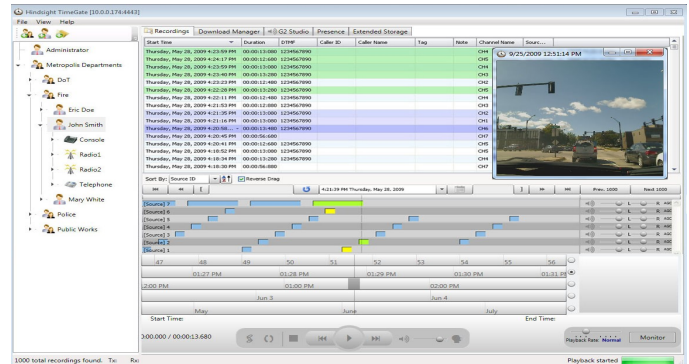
Hindsight TimeGate [10.0.0.174:4443]

File View Help

Administrator
Metropolis Departments
DoT
Fire
Eric Doe
John Smith
Console
Radio1
Radio2
Telephone
Mary White
Police
Public Works

Recordings | Download Manager | G2 Studio | Presence | Extended Storage

| Start Time | Duration | DTMF | Caller ID | Caller Name | Tag | Note | Channel Name | Sourc... |
|---|---|---|---|---|---|---|---|---|
| Thursday, May 28, 2009 4:23:59 PM | 00:00:13.880 | 1234567890 | | | | | CH4 | |
| Thursday, May 28, 2009 4:24:17 PM | 00:00:12.680 | 1234567890 | | | | | CH5 | |
| Thursday, May 28, 2009 4:23:59 PM | 00:00:13.000 | 1234567890 | | | | | CH4 | |
| Thursday, May 28, 2009 4:23:48 PM | 00:00:13.480 | 1234567890 | | | | | CH3 | |
| Thursday, May 28, 2009 4:23:23 PM | 00:00:13.480 | 1234567890 | | | | | CH2 | |
| Thursday, May 28, 2009 4:22:28 PM | 00:00:12.880 | 1234567890 | | | | | CH5 | |
| Thursday, May 28, 2009 4:22:11 PM | 00:00:12.480 | 1234567890 | | | | | CH4 | |
| Thursday, May 28, 2009 4:21:53 PM | 00:00:12.880 | 1234567890 | | | | | CH3 | |
| Thursday, May 28, 2009 4:21:35 PM | 00:00:13.080 | 1234567890 | | | | | CH2 | |
| Thursday, May 28, 2009 4:21:16 PM | 00:00:13.480 | 1234567890 | | | | | CH1 | |
| Thursday, May 28, 2009 4:20:59... | 00:00:13.480 | 1234567890 | | | | | CH6 | |
| Thursday, May 28, 2009 4:20:45 PM | 00:00:56.680 | | | | | | CH7 | |
| Thursday, May 28, 2009 4:20:41 PM | 00:00:12.680 | 1234567890 | | | | | CH5 | |
| Thursday, May 28, 2009 4:18:52 PM | 00:00:13.000 | 1234567890 | | | | | CH4 | |
| Thursday, May 28, 2009 4:18:34 PM | 00:00:13.080 | 1234567890 | | | | | CH3 | |
| Thursday, May 28, 2009 4:18:30 PM | 00:00:56.680 | | | | | | CH7 | |

9/25/2009 12:51:14 PM

Sort By: Source ID
Reverse Drag
4:21:39 PM Thursday, May 28, 2009
Prev. 1000
Next 1000

[Source] 7
[Source] 6
[Source] 5
[Source] 4
[Source] 3
[Source] 2
[Source] 1

47 48 49 50 51 52 53 54 55 56
01:27 PM 01:28 PM 01:29 PM 01:30 PM 01:31 PM
2:00 PM 01:00 PM 02:00 PM
Jun 3 Jun 4
May June July

Start Time:
End Time:
0:00.000 / 00:00:13.680
Playback Rate: Normal
Monitor

1000 total recordings found. Tx: Rx:
Playback started